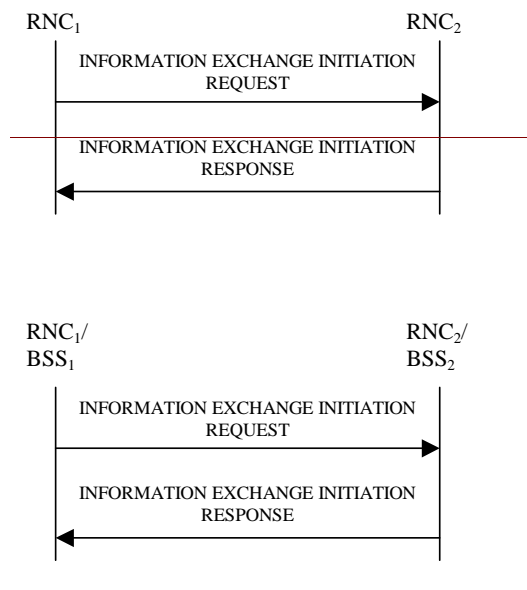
$RNC_1$

$RNC_2$

INFORMATION EXCHANGE INITIATION REQUEST

INFORMATION EXCHANGE INITIATION RESPONSE

$RNC_1$/ $BSS_1$

$RNC_2$/ $BSS_2$

INFORMATION EXCHANGE INITIATION REQUEST

INFORMATION EXCHANGE INITIATION RESPONSE